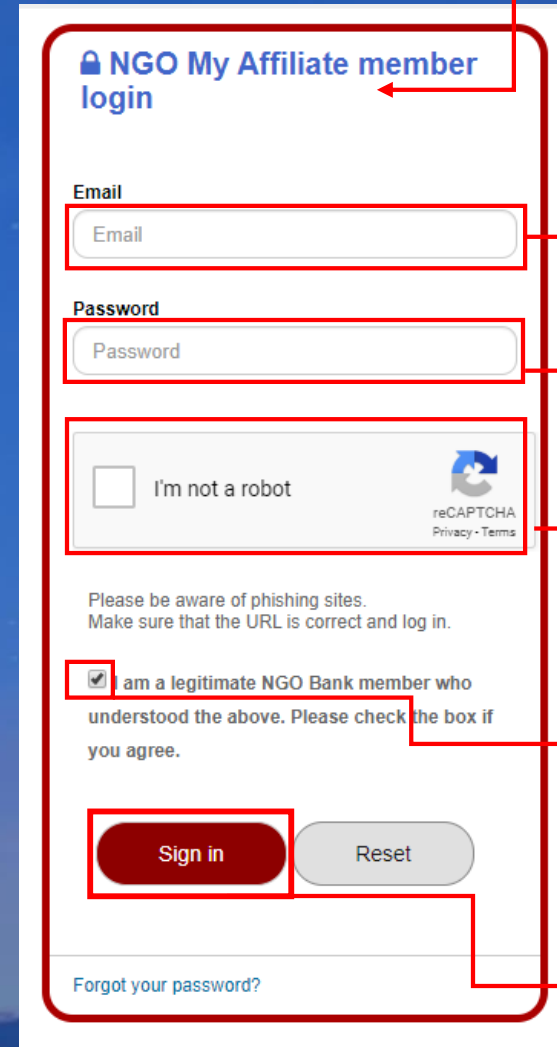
NGO My Affiliate member login

Email

Email

Password

Password

I'm not a robot

reCAPTCHA
Privacy - Terms

Please be aware of phishing sites.
Make sure that the URL is correct and log in.

I am a legitimate NGO Bank member who understood the above. Please check the box if you agree.

Sign in

Reset

Forgot your password?